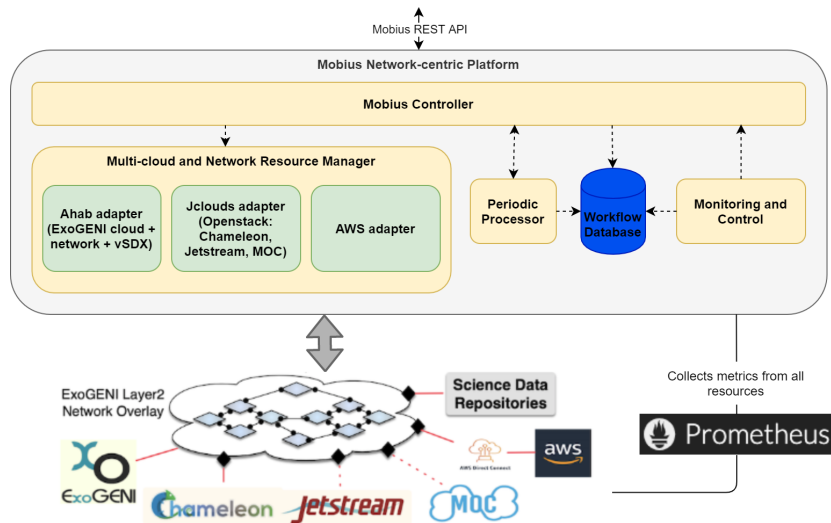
Mobius REST API

Mobius Network-centric Platform

Mobius Controller

Multi-cloud and Network Resource Manager

Ahab adapter (ExoGENI cloud + network + vSDX)

Jclouds adapter (Openstack: Chameleon, Jetstream, MOC)

AWS adapter

Periodic Processor

Workflow Database

Monitoring and Control

ExoGENI Layer2 Network Overlay

Science Data Repositories

Collects metrics from all resources

Prometheus

ExoGENI

Chameleon

Jetstream

MOC

AWS Direct Connect

aws